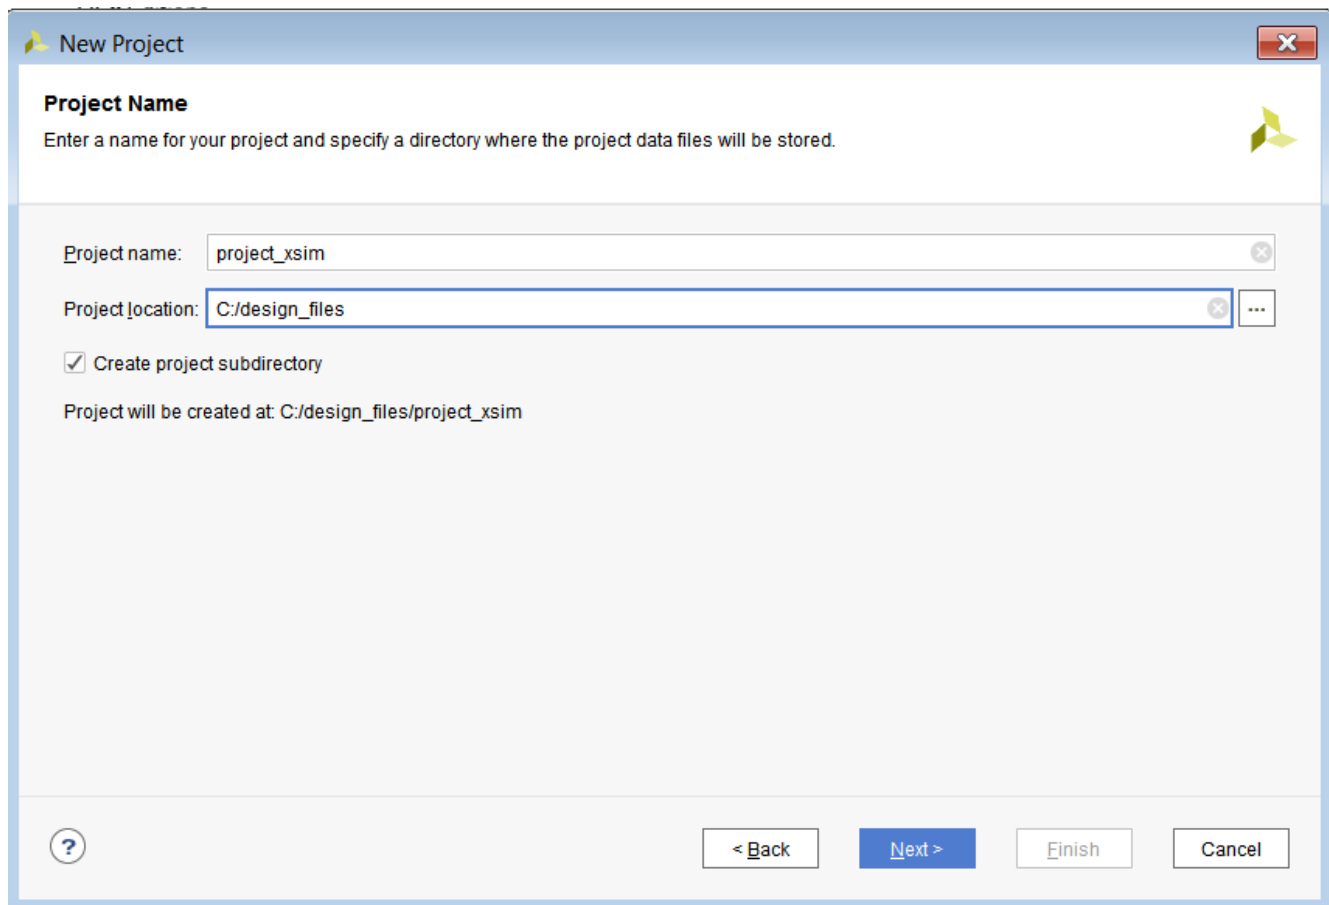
New Project

Project Name

Enter a name for your project and specify a directory where the project data files will be stored.

Project name: project_xsim

Project location: C:/design_files ...

Create project subdirectory

Project will be created at: C:/design_files/project_xsim

?

< Back

Next >

Finish

Cancel